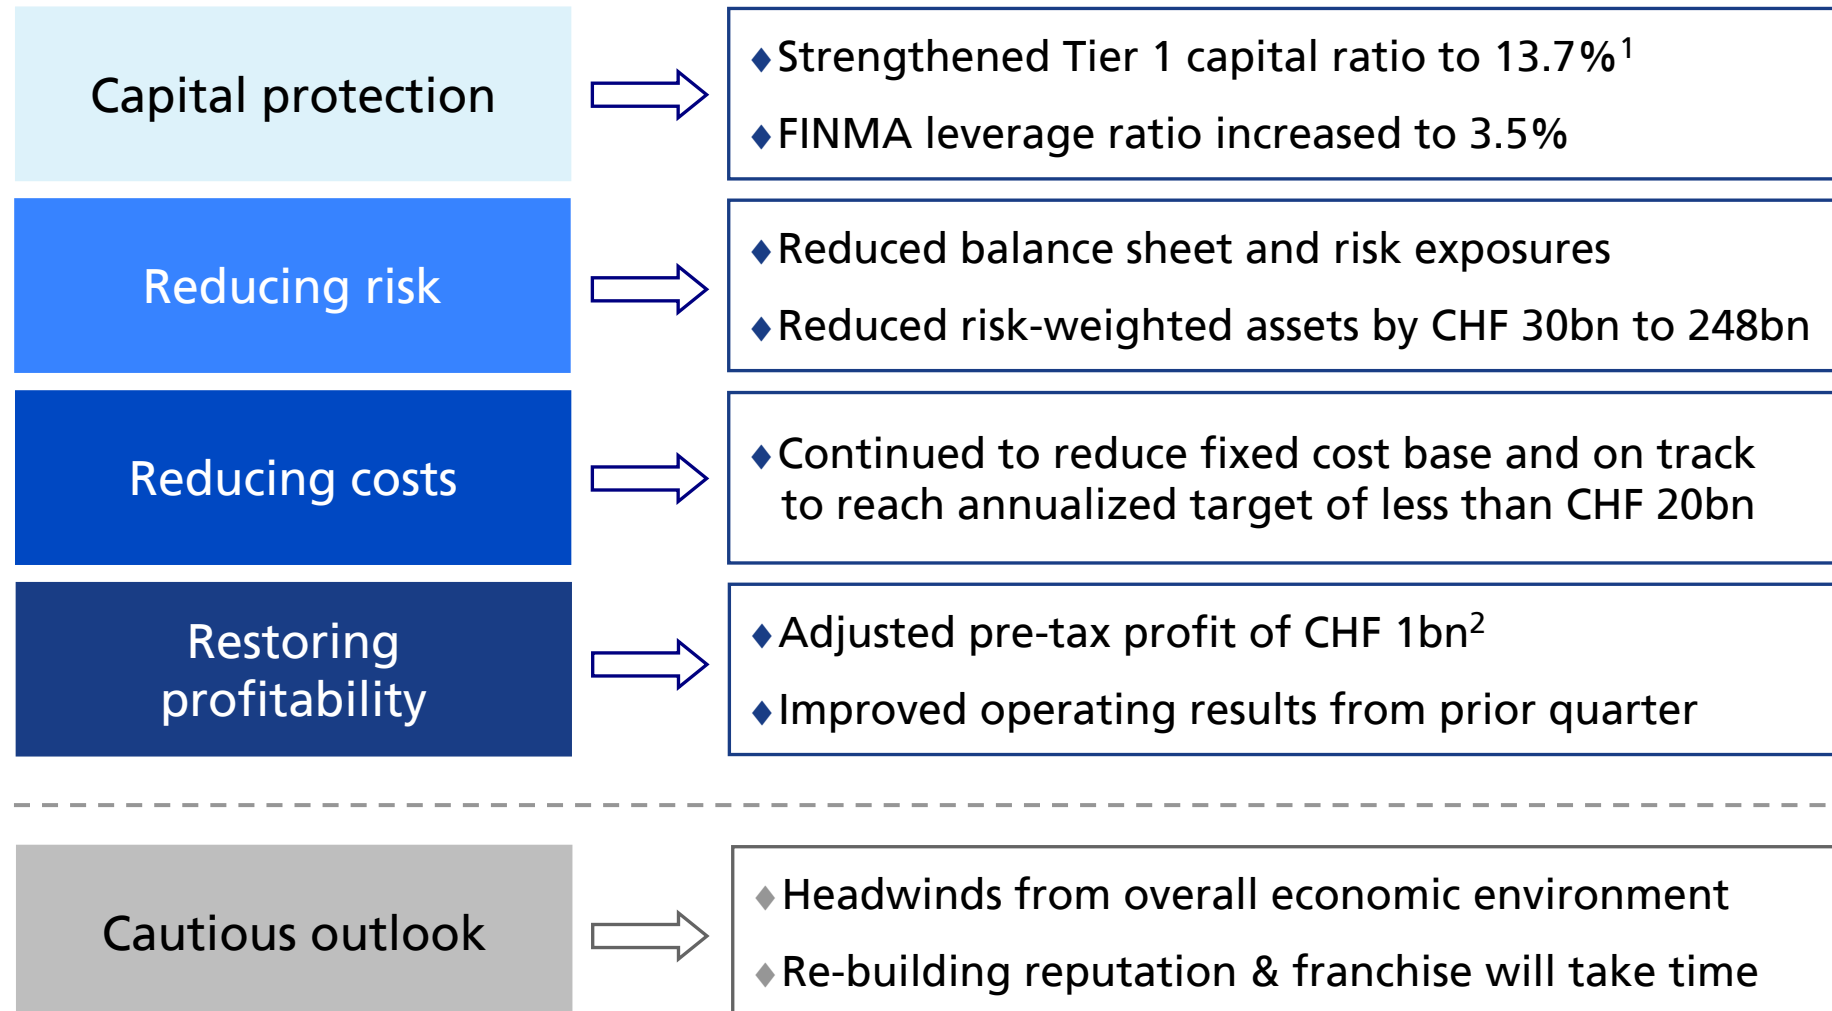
Capital protection

♦ Strengthened Tier 1 capital ratio to 13.7%$^1$

♦ FINMA leverage ratio increased to 3.5%

Reducing risk

♦ Reduced balance sheet and risk exposures

♦ Reduced risk-weighted assets by CHF 30bn to 248bn

Reducing costs

♦ Continued to reduce fixed cost base and on track to reach annualized target of less than CHF 20bn

Restoring profitability

♦ Adjusted pre-tax profit of CHF 1bn$^2$

♦ Improved operating results from prior quarter

Cautious outlook

♦ Headwinds from overall economic environment

♦ Re-building reputation & franchise will take time